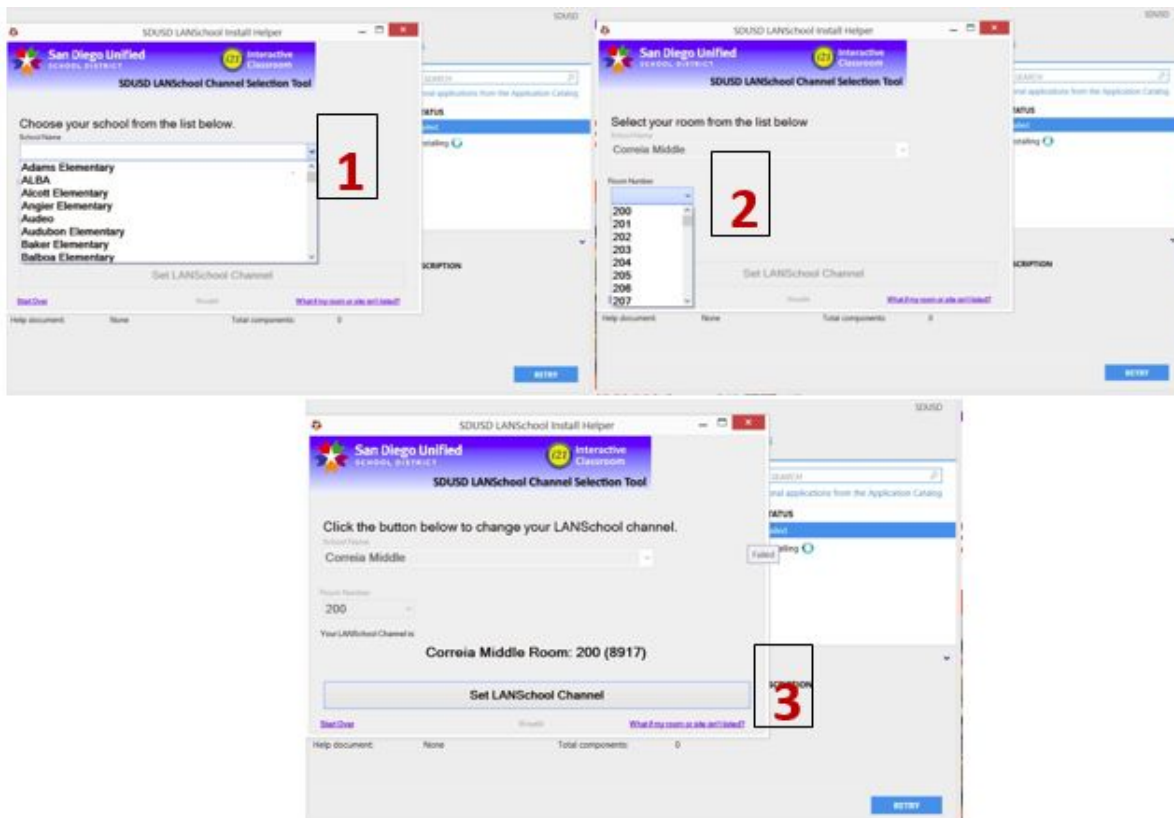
SDUSD LANSchool Install Helper

SDUSD

San Diego Unified SCHOOL DISTRICT

i21 Interactive Classroom

SDUSD LANSchool Channel Selection Tool

Choose your school from the list below.

School Name

Adams Elementary
ALBA
Alcott Elementary
Angier Elementary
Audeo
Audubon Elementary
Baker Elementary
Balboa Elementary

Set LANSchool Channel

Start Over

Results

What if my room or site isn't listed?

SEARCH

onal applications from the Application Catalog

STATUS

elect

stalling

SCRIPTION

Help document: None Total components: 0

RETRY

1

SDUSD LANSchool Install Helper

SDUSD

San Diego Unified SCHOOL DISTRICT

i21 Interactive Classroom

SDUSD LANSchool Channel Selection Tool

Select your room from the list below

School Name

Correia Middle

Room Number

200
201
202
203
204
205
206
207

Set LANSchool Channel

Results

What if my room or site isn't listed?

SEARCH

onal applications from the Application Catalog

STATUS

elect

stalling

SCRIPTION

Help document: None Total components: 0

RETRY

2

SDUSD LANSchool Install Helper

SDUSD

San Diego Unified SCHOOL DISTRICT

i21 Interactive Classroom

SDUSD LANSchool Channel Selection Tool

Click the button below to change your LANSchool channel.

School Name

Correia Middle

Room Number

200

Your LANSchool Channel is

Correia Middle Room: 200 (8917)

Set LANSchool Channel

Start Over

Results

What if my room or site isn't listed?

SEARCH

onal applications from the Application Catalog

STATUS

elect

Failed

alling

SCRIPTION

Help document: None Total components: 0

RETRY

3